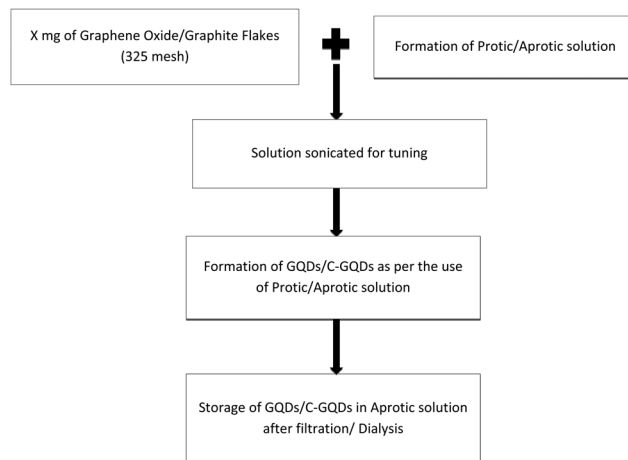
X mg of Graphene Oxide/Graphite Flakes (325 mesh)

Formation of Protic/Aprotic solution

Solution sonicated for tuning

Formation of GQDs/C-GQDs as per the use of Protic/Aprotic solution

Storage of GQDs/C-GQDs in Aprotic solution after filtration/ Dialysis